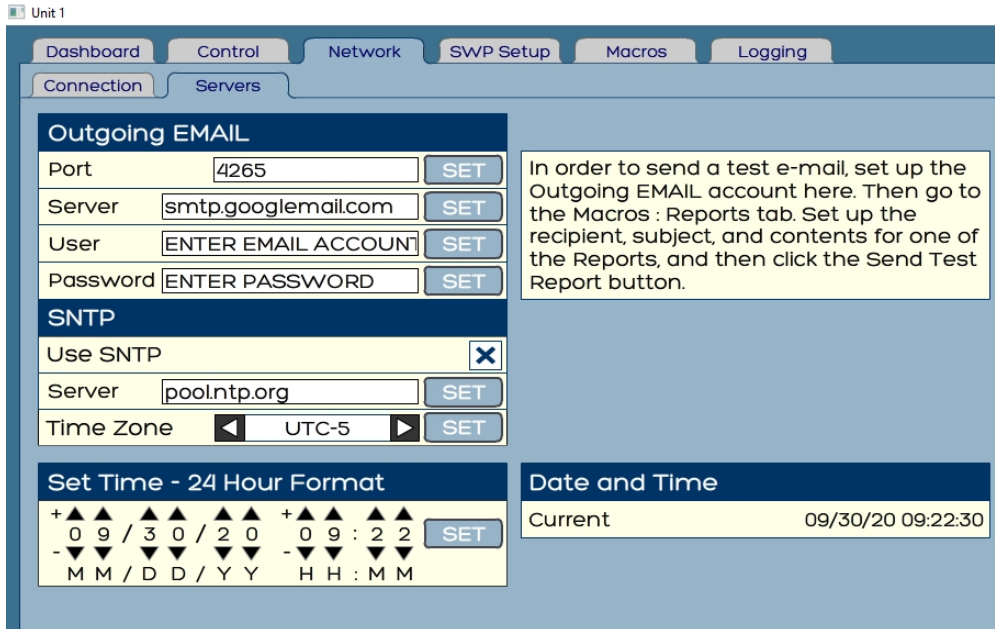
Unit 1

Dashboard | Control | Network | SWP Setup | Macros | Logging

Connection | Servers

Outgoing EMAIL

Port 4265 SET

Server smtp.googlemail.com SET

User ENTER EMAIL ACCOUNT SET

Password ENTER PASSWORD SET

SNTP

Use SNTP ✕

Server pool.ntp.org SET

Time Zone ◀ UTC-5 ▶ SET

In order to send a test e-mail, set up the Outgoing EMAIL account here. Then go to the Macros : Reports tab. Set up the recipient, subject, and contents for one of the Reports, and then click the Send Test Report button.

Set Time - 24 Hour Format

+ ▲▲ ▲▲ ▲▲ + ▲▲ ▲▲

0 9 / 3 0 / 2 0 0 9 : 2 2 SET

- ▼▼ ▼▼ ▼▼ - ▼▼ ▼▼

M M / D D / Y Y H H : M M

Date and Time

Current 09/30/20 09:22:30